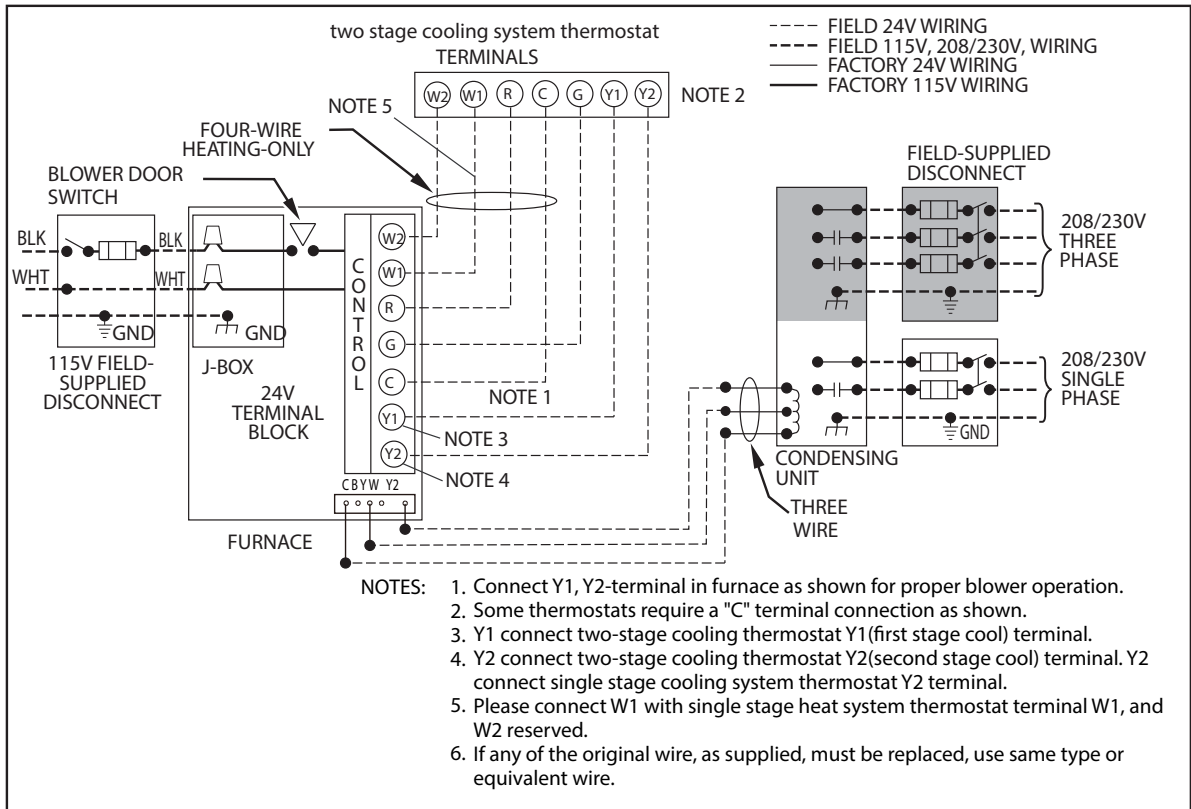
two stage cooling system thermostat
TERMINALS

W2 W1 R C G Y1 Y2

NOTE 2

FIELD 24V WIRING
FIELD 115V, 208/230V, WIRING
FACTORY 24V WIRING
FACTORY 115V WIRING

NOTE 5

FOUR-WIRE HEATING-ONLY

BLOWER DOOR SWITCH

FIELD-SUPPLIED DISCONNECT

BLK
BLK
WHT
WHT

GND
GND

C O N T R O L

W2
W1
R
G
C
Y1
Y2

208/230V THREE PHASE

208/230V SINGLE PHASE

GND

115V FIELD-SUPPLIED DISCONNECT

J-BOX

24V TERMINAL BLOCK

NOTE 1

NOTE 3

NOTE 4

CBYW Y2

CONDENSING UNIT

THREE WIRE

FURNACE

NOTES: 1. Connect Y1, Y2-terminal in furnace as shown for proper blower operation.
2. Some thermostats require a "C" terminal connection as shown.
3. Y1 connect two-stage cooling thermostat Y1(first stage cool) terminal.
4. Y2 connect two-stage cooling thermostat Y2(second stage cool) terminal. Y2 connect single stage cooling system thermostat Y2 terminal.
5. Please connect W1 with single stage heat system thermostat terminal W1, and W2 reserved.
6. If any of the original wire, as supplied, must be replaced, use same type or equivalent wire.